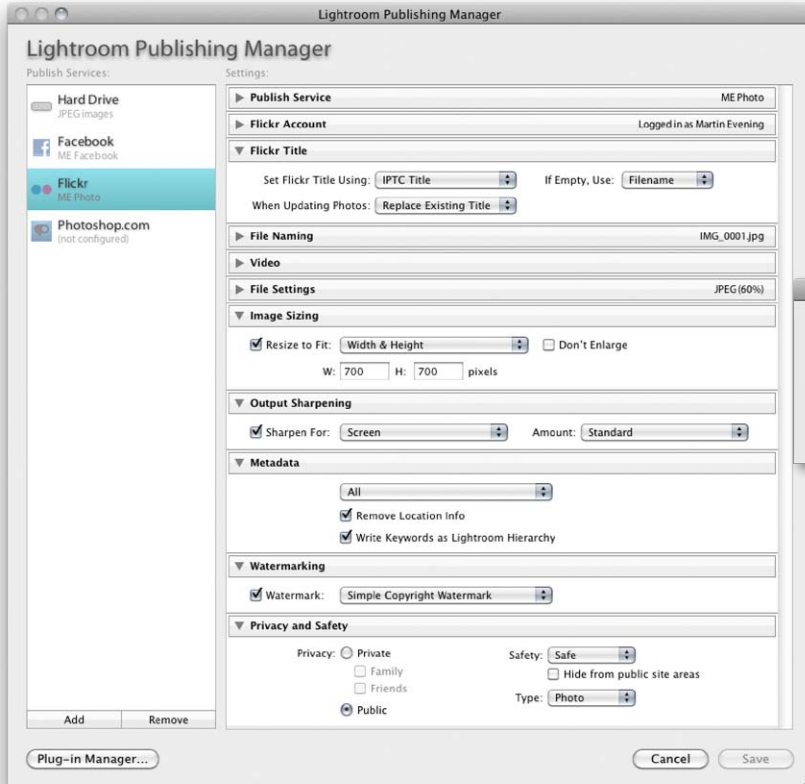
Lightroom Publishing Manager

Lightroom Publishing Manager

Publish Services:

Hard Drive
JPEG images

Facebook
ME Facebook

Flickr
ME Photo

Photoshop.com
(not configured)

Add
Remove

Settings:

Publish Service
ME Photo

Flickr Account
Logged in as Martin Evening

Flickr Title

Set Flickr Title Using: IPTC Title
If Empty, Use: Filename
When Updating Photos: Replace Existing Title

File Naming
IMG_0001.jpg

Video

File Settings
JPEG (60%)

Image Sizing

Resize to Fit: Width & Height
Don't Enlarge
W: 700 H: 700 pixels

Output Sharpening

Sharpen For: Screen
Amount: Standard

Metadata

All
Remove Location Info
Write Keywords as Lightroom Hierarchy

Watermarking

Watermark: Simple Copyright Watermark

Privacy and Safety

Privacy: Private
Family
Friends
Public
Safety: Safe
Hide from public site areas
Type: Photo

Plug-in Manager...

Cancel
Save